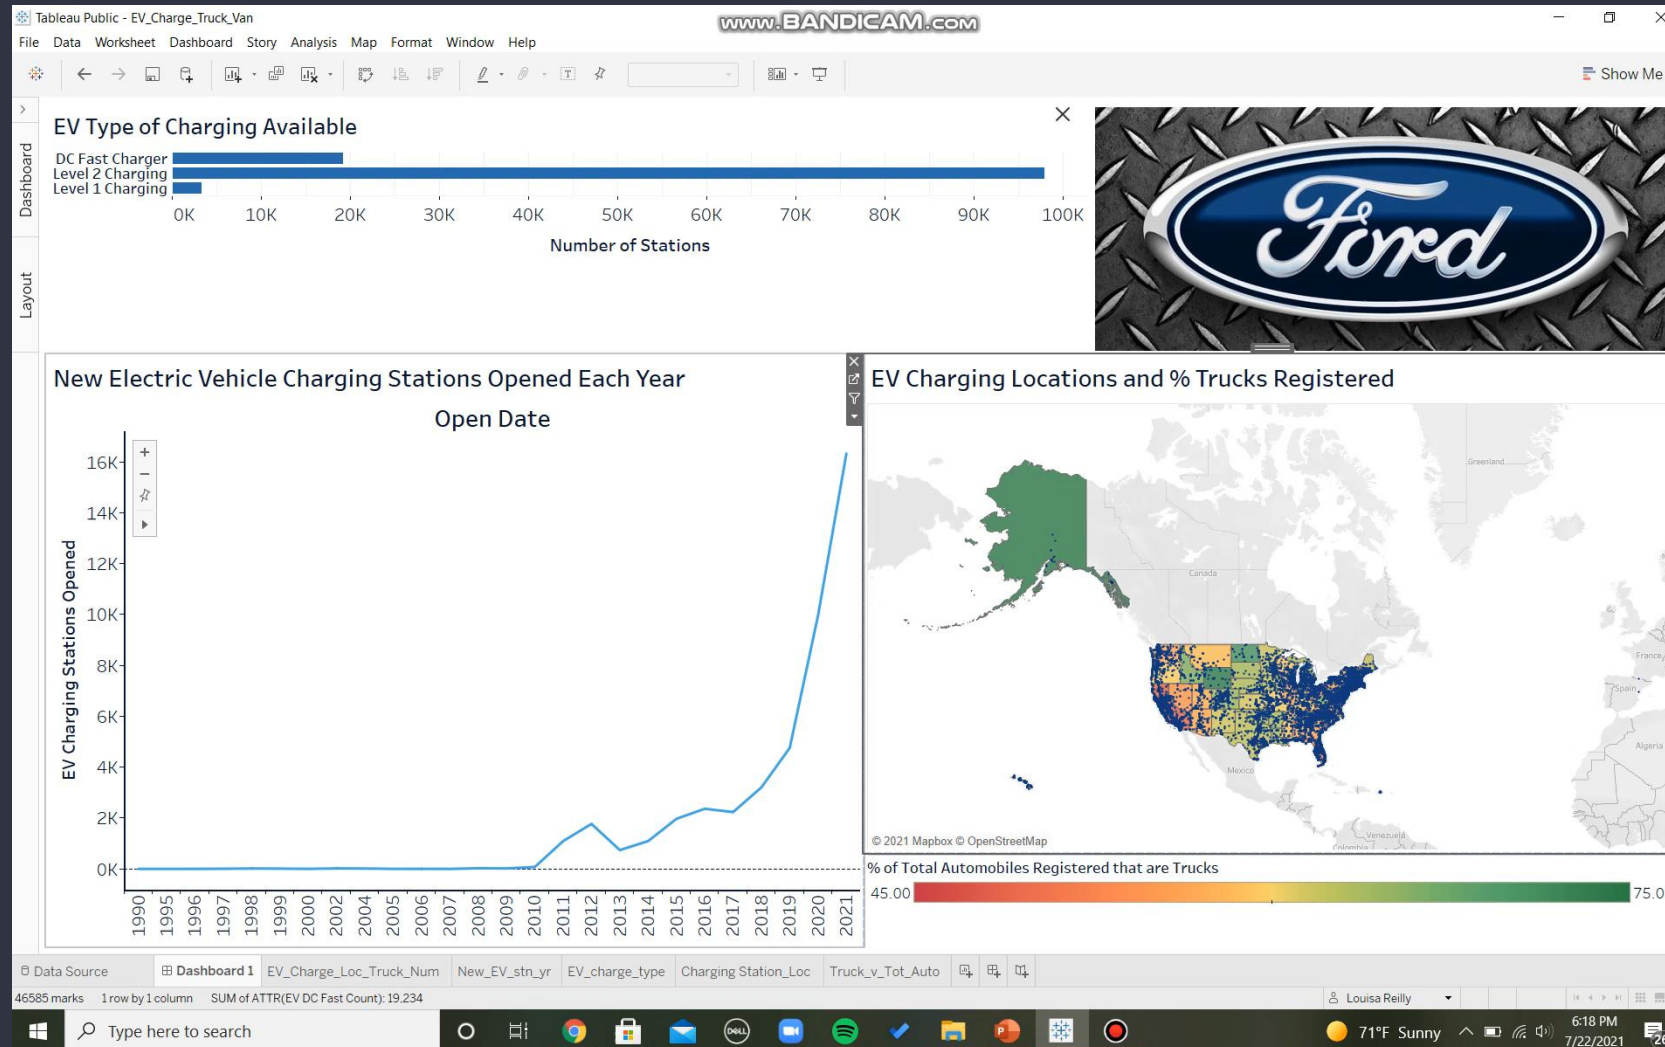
Tableau Public - EV_Charge_Truck_Van

www.BANDICAM.com

File Data Worksheet Dashboard Story Analysis Map Format Window Help

Show Me

Dashboard

Layout

EV Type of Charging Available

DC Fast Charger
Level 2 Charging
Level 1 Charging

0K 10K 20K 30K 40K 50K 60K 70K 80K 90K 100K

Number of Stations

Ford

New Electric Vehicle Charging Stations Opened Each Year

Open Date

EV Charging Stations Opened

16K
14K
12K
10K
8K
6K
4K
2K
0K

1990 1995 1996 1997 1998 1999 2000 2002 2004 2005 2006 2007 2008 2009 2010 2011 2012 2013 2014 2015 2016 2017 2018 2019 2020 2021

EV Charging Locations and % Trucks Registered

Greenland

Canada

France

Spain

Algeria

Mexico

Venezuela

Colombia

© 2021 Mapbox © OpenStreetMap

% of Total Automobiles Registered that are Trucks

45.00

75.0

Data Source | Dashboard 1 | EV_Charge_Loc_Truck_Num | New_EV_stn_yr | EV_charge_type | Charging Station_Loc | Truck_v_Tot_Auto

46585 marks 1 row by 1 column SUM of ATTR(EV DC Fast Count): 19,234

Louisa Reilly

Type here to search

71°F Sunny

6:18 PM
7/22/2021